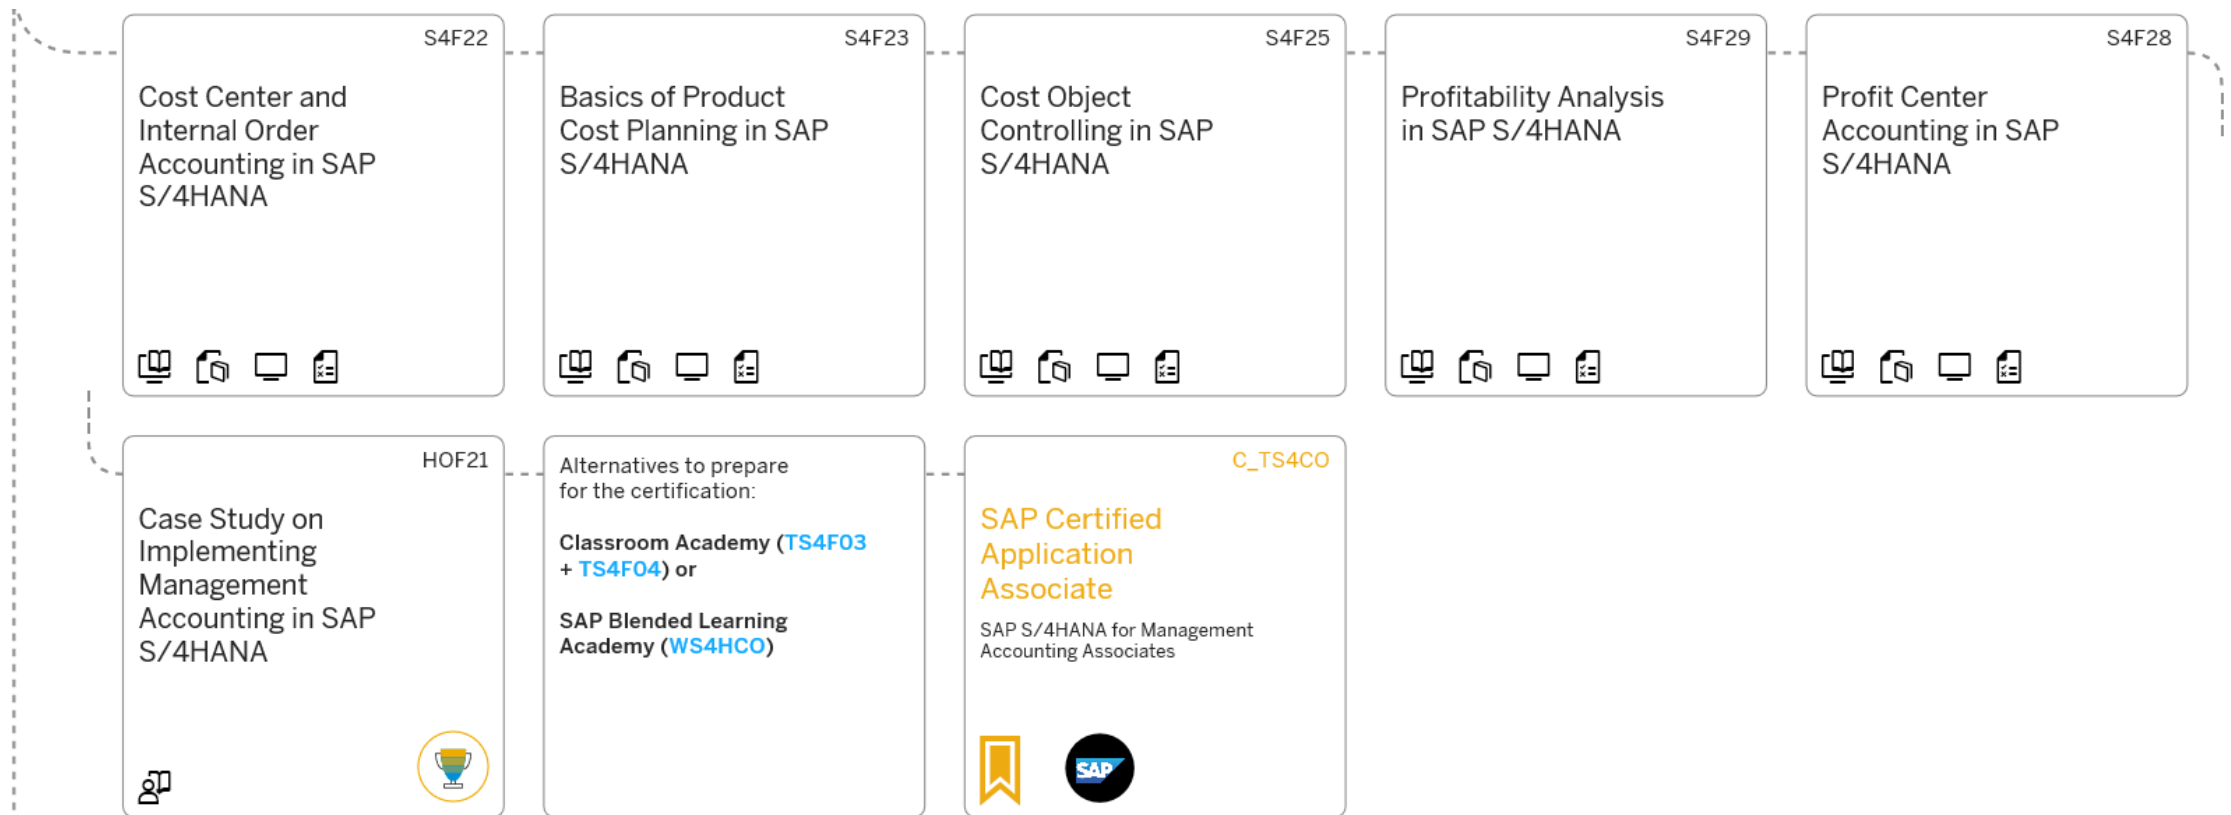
S4F22

Cost Center and Internal Order Accounting in SAP S/4HANA

S4F23

Basics of Product Cost Planning in SAP S/4HANA

S4F25

Cost Object Controlling in SAP S/4HANA

S4F29

Profitability Analysis in SAP S/4HANA

S4F28

Profit Center Accounting in SAP S/4HANA

HOF21

Case Study on Implementing Management Accounting in SAP S/4HANA

Alternatives to prepare for the certification:

**Classroom Academy (TS4F03 + TS4F04) or**

**SAP Blended Learning Academy (WS4HCO)**

C_TS4CO

SAP Certified Application Associate

SAP S/4HANA for Management Accounting Associates

SAP